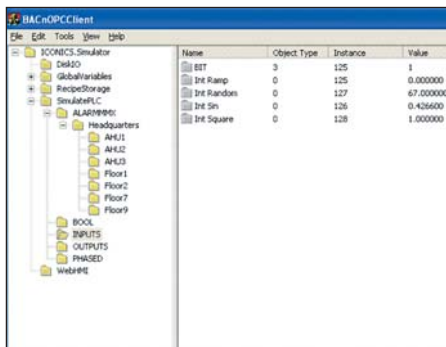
BACnOPCClient

File Edit Tools View Help

ICONICS.Simulator
DiskIO
GlobalVariables
RecipeStorage
SimulatePLC
ALARMMMX
Headquarters
AHU1
AHU2
AHU3
Floor1
Floor2
Floor7
Floor9
BOOL
INPUTS
OUTPUTS
PHASED
WebHMI

| Name | Object Type | Instance | Value |
|---|---|---|---|
| BIT | 3 | 125 | 1 |
| Int Ramp | 0 | 125 | 0.000000 |
| Int Random | 0 | 127 | 67.00000 |
| Int Sin | 0 | 126 | 0.426600 |
| Int Square | 0 | 128 | 1.000000 |